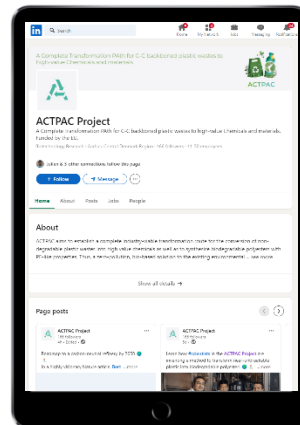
Search

Home My Network Jobs Messaging Notifications

A Complete Transformation PAth for C-C backboned plastic wastes to high-value Chemicals and materials

ACTPAC

ACTPAC Project

A Complete transformation PAth for C-C backboned plastic wastes to high-value chemicals and materials, funded by the EU.

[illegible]

Julien & 3 other connections follow this page

+ Follow Message ···

Home About Posts Jobs People

About

ACTPAC aims to establish a complete industrially-viable transformation route for the conversion of non-degradable plastic wastes into high-value chemicals as well as to synthesise biodegradable polyesters with PE-like properties. Thus, a new, sustainable, bio-based solution to the existing environmental ... see more

Show all details →

Page posts

ACTPAC Project
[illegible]

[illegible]

ACTPAC Project
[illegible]

Learn how Polyesters in the ACTPAC Project are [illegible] ...more